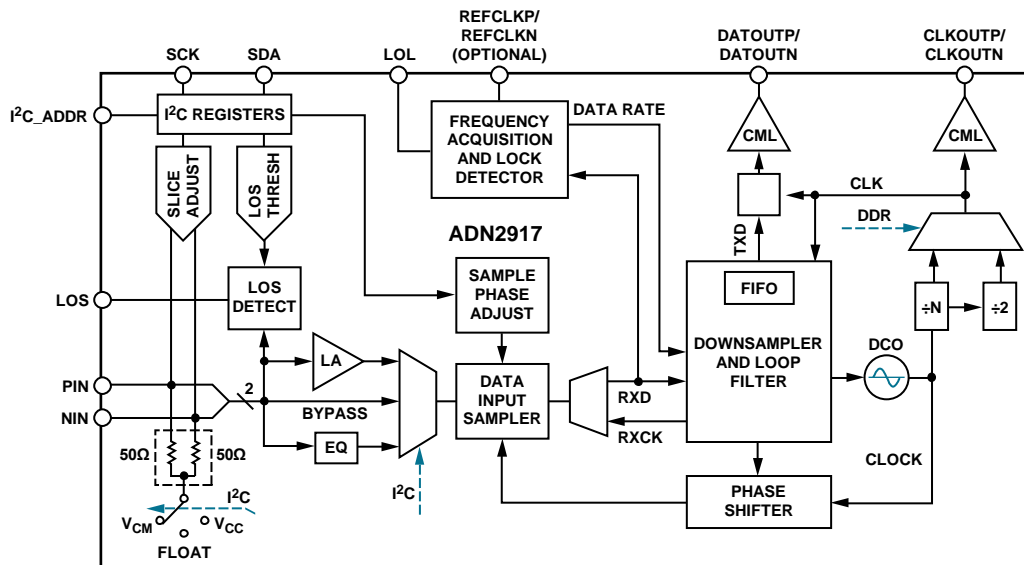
REFCLKP/ REFCLKN (OPTIONAL)

SCK SDA LOL

DATOUTP/ DATOUTN

CLKOUTP/ CLKOUTN

$I^2C$_ADDR

$I^2C$ REGISTERS

FREQUENCY ACQUISITION AND LOCK DETECTOR

DATA RATE

CML

CML

SLICE ADJUST

LOS THRESH

CLK

TXD

DDR

ADN2917

LOS

LOS DETECT

SAMPLE PHASE ADJUST

FIFO

÷N

÷2

DOWNSAMPLER AND LOOP FILTER

DCO

LA

PIN

NIN

2

DATA INPUT SAMPLER

RXD

BYPASS

RXCK

EQ

50Ω

50Ω

CLOCK

$I^2C$

$I^2C$

PHASE SHIFTER

$V_{CM}$

$V_{CC}$

FLOAT